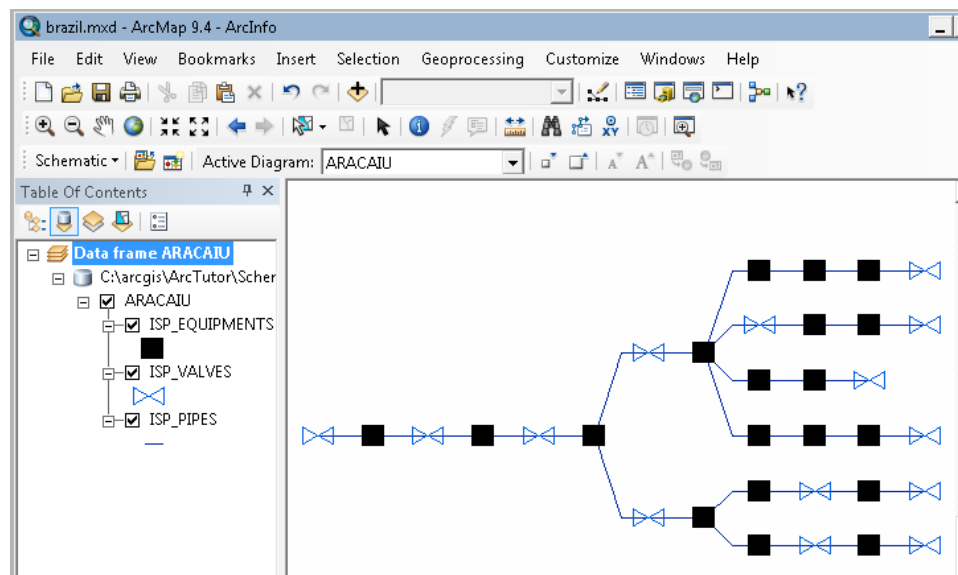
brazil.mxd - ArcMap 9.4 - ArcInfo

File Edit View Bookmarks Insert Selection Geoprocessing Customize Windows Help

Schematic ▾ Active Diagram: ARACAIU

Table Of Contents

Data frame ARACAIU
C:\arcgis\ArcTutor\Scher
ARACAIU
ISP_EQUIPMENTS
ISP_VALVES
ISP_PIPES